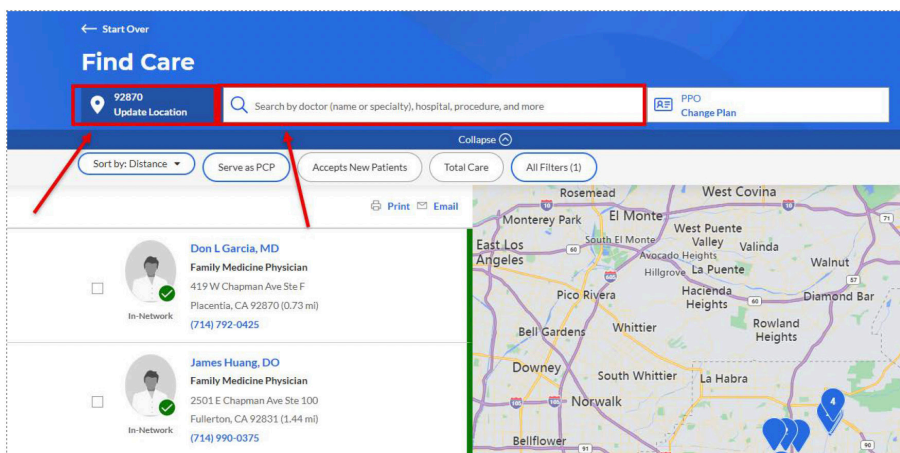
← Start Over

Find Care

92870
Update Location

Search by doctor (name or specialty), hospital, procedure, and more

PPO
Change Plan

Collapse

Sort by: Distance

Serve as PCP

Accepts New Patients

Total Care

All Filters (1)

Print Email

Don L Garcia, MD
Family Medicine Physician
419 W Chapman Ave Ste F
Placentia, CA 92870 (0.73 mi)
(714) 792-0425
In-Network

James Huang, DO
Family Medicine Physician
2501 E Chapman Ave Ste 100
Fullerton, CA 92831 (1.44 mi)
(714) 990-0375
In-Network

Rosemead
West Covina
Monterey Park
El Monte
East Los Angeles
South El Monte
West Puente Valley
Valinda
Avocado Heights
Hillgrove
La Puente
Walnut
Pico Rivera
Hacienda Heights
Diamond Bar
Bell Gardens
Whittier
Rowland Heights
Downey
South Whittier
La Habra
Norwalk
Bellflower
4